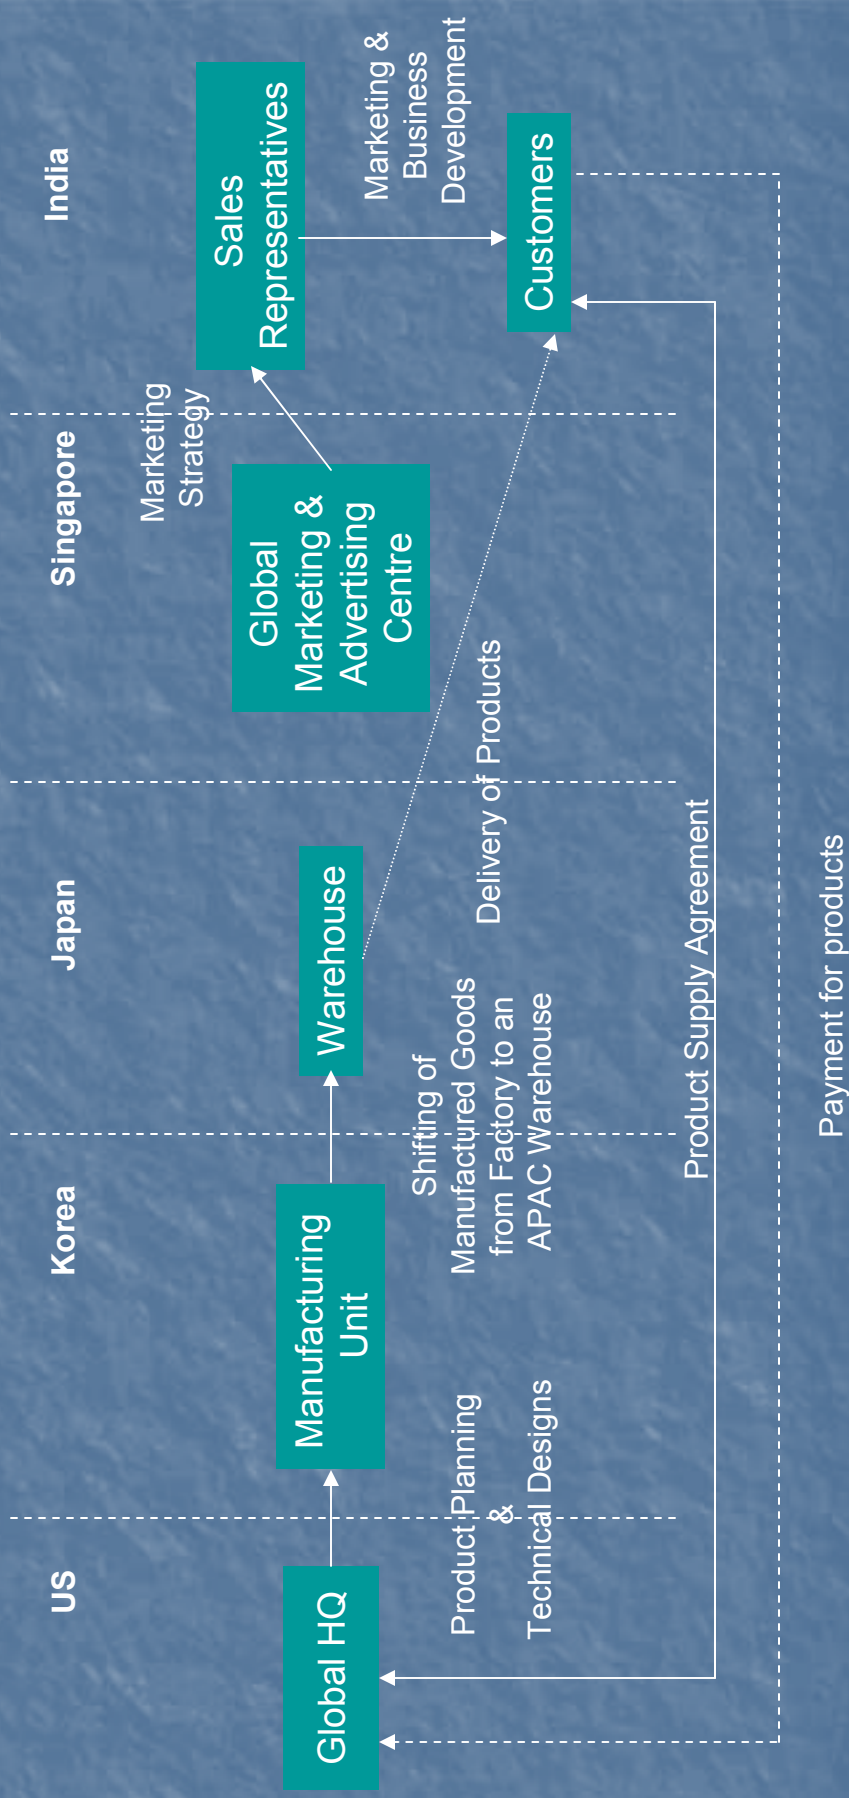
US

Korea

Japan

Singapore

India

Global HQ

Product Planning & Technical Designs

Manufacturing Unit

Shifting of Manufactured Goods from Factory to an APAC Warehouse

Warehouse

Delivery of Products

Global Marketing & Advertising Centre

Marketing Strategy

Sales Representatives

Marketing & Business Development

Customers

Product Supply Agreement

Payment for products